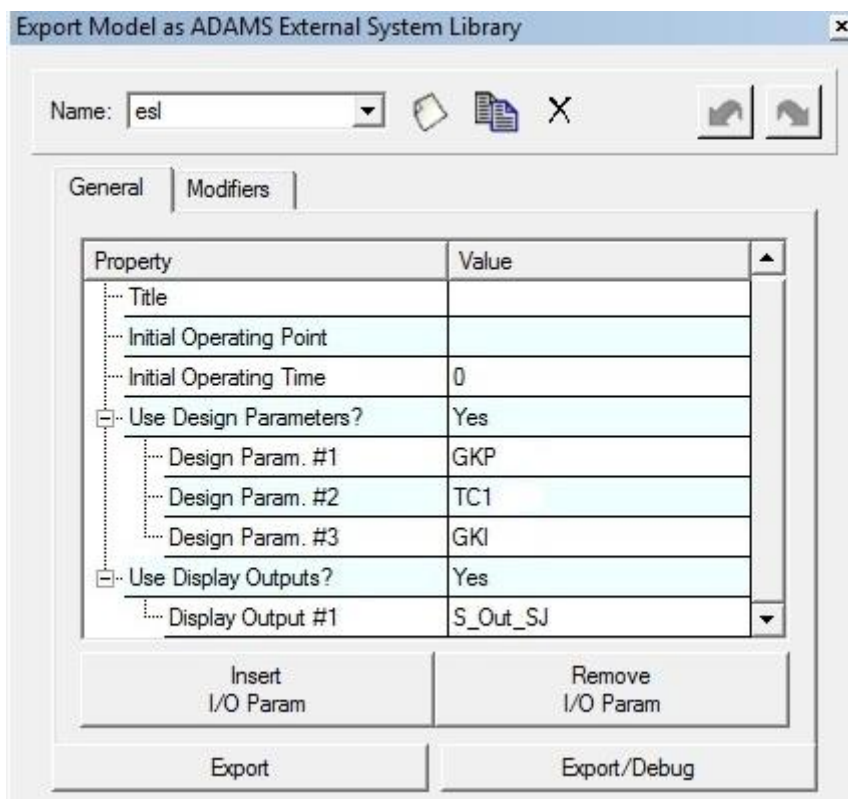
Export Model as ADAMS External System Library

Name: esl

X

General | Modifiers

| Property | Value |
|---|---|
| Title | |
| Initial Operating Point | |
| Initial Operating Time | 0 |
| Use Design Parameters? | Yes |
| Design Param. #1 | GKP |
| Design Param. #2 | TC1 |
| Design Param. #3 | GKI |
| Use Display Outputs? | Yes |
| Display Output #1 | S_Out_SJ |

Insert I/O Param

Remove I/O Param

Export

Export/Debug